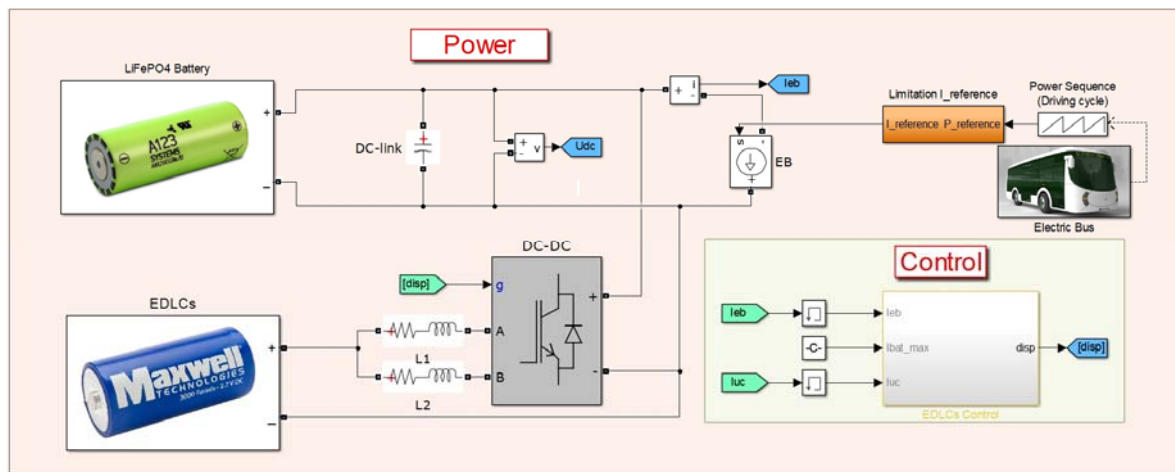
Power

LiFePO4 Battery

A123 SYSTEMS

+

−

DC-link

+ v −

Udc

+ i −

Ieb

EB

Limitation I_reference

I_reference P_reference

Power Sequence (Driving cycle)

Electric Bus

DC-DC

[disp]

g

A

B

+

−

EDLCs

Maxwell TECHNOLOGIES

+

−

L1

L2

Control

Ieb

-C-

Iuc

Ieb

Ibat_max

Iuc

disp

[disp]

EDLCs Control